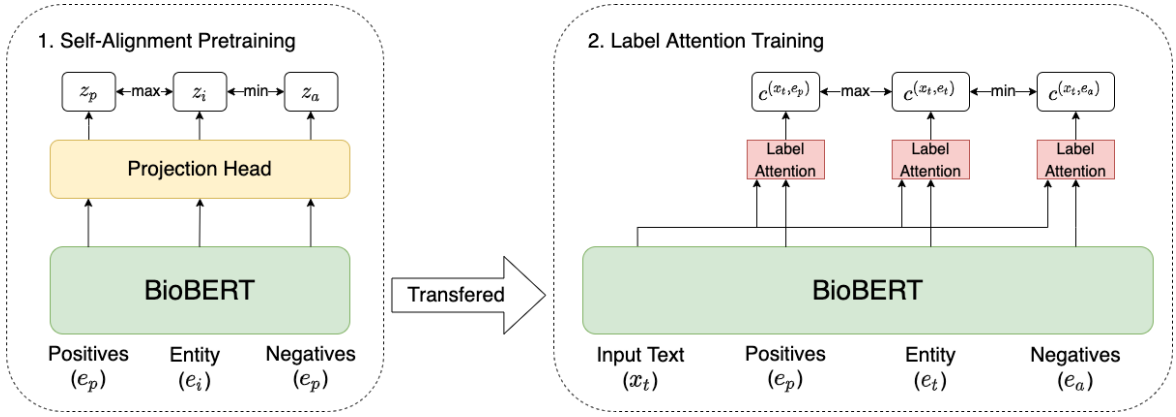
1. Self-Alignment Pretraining

$z_p$ max $z_i$ min $z_a$

Projection Head

BioBERT

Positives $(e_p)$

Entity $(e_i)$

Negatives $(e_p)$

Transfered

2. Label Attention Training

$c^{(x_t,e_p)}$ max $c^{(x_t,e_t)}$ min $c^{(x_t,e_a)}$

Label Attention

Label Attention

Label Attention

BioBERT

Input Text $(x_t)$

Positives $(e_p)$

Entity $(e_t)$

Negatives $(e_a)$